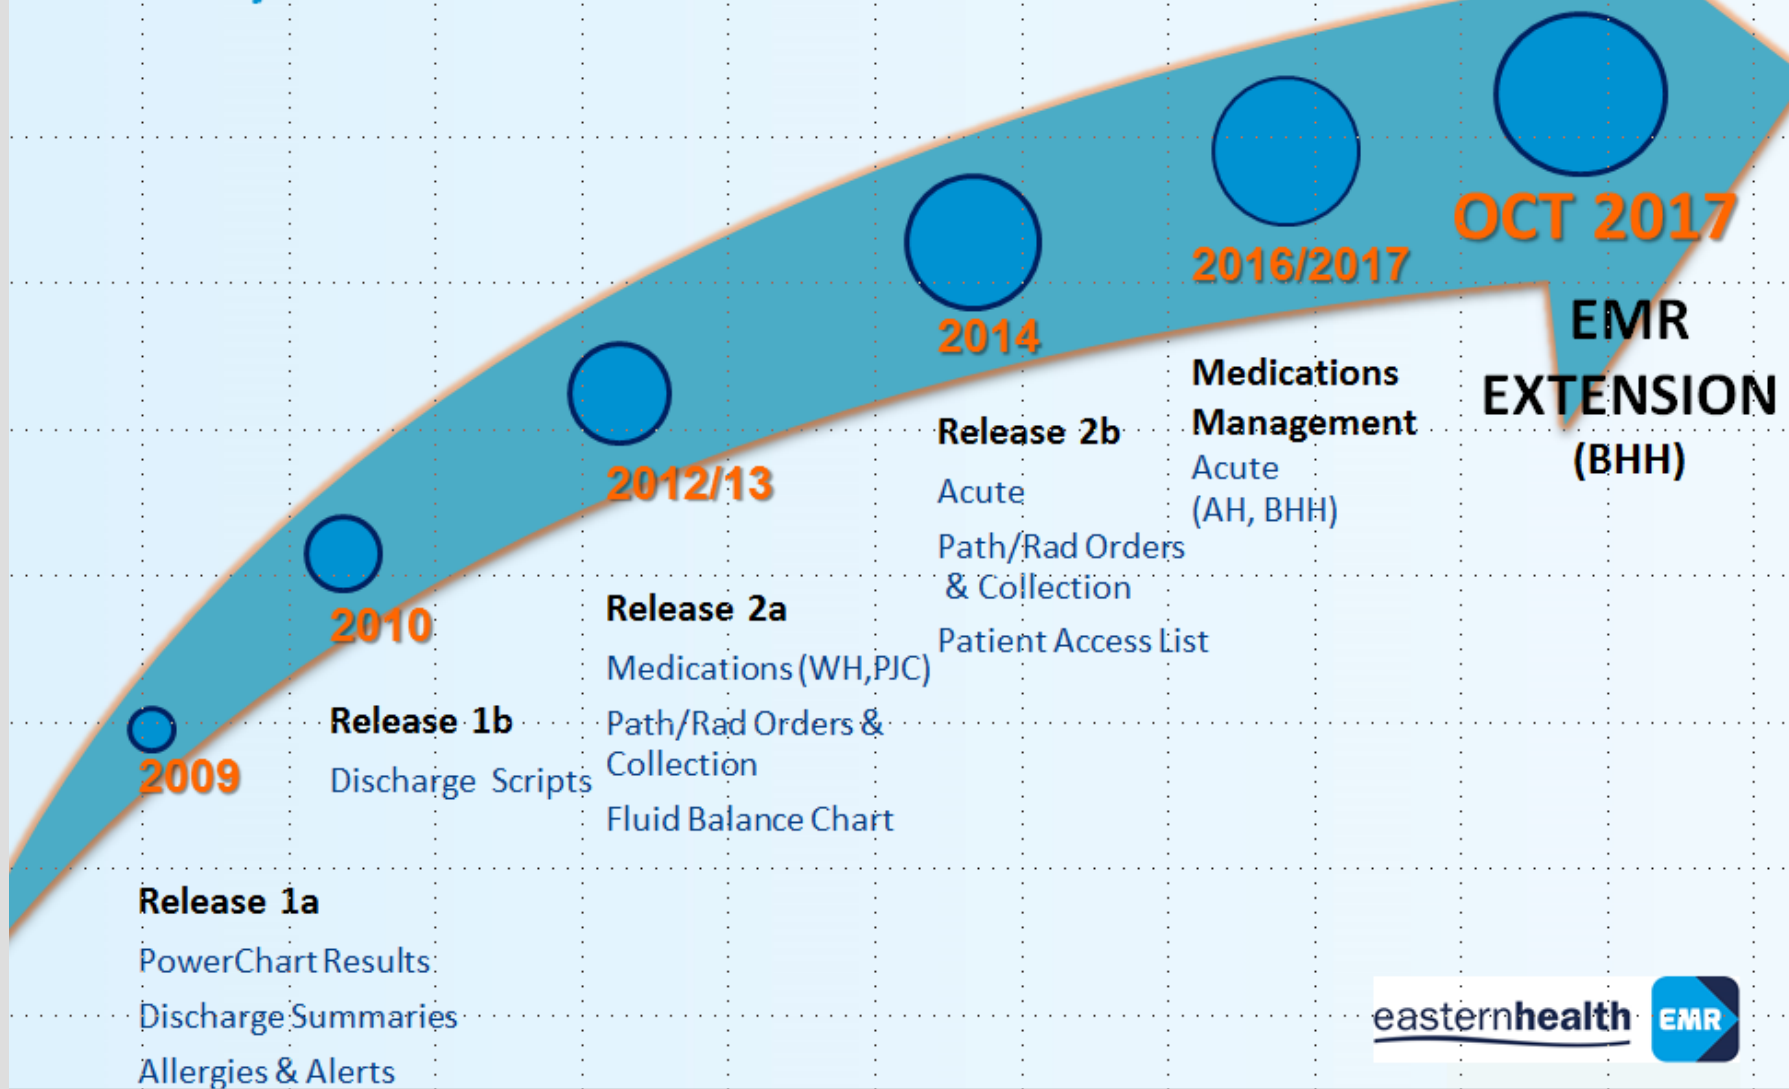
2009

Release 1a

PowerChart Results

Discharge Summaries

Allergies & Alerts

2010

Release 1b

Discharge Scripts

2012/13

Release 2a

Medications (WH,PJC)

Path/Rad Orders & Collection

Fluid Balance Chart

2014

Release 2b

Acute

Path/Rad Orders & Collection

Patient Access List

2016/2017

Medications Management

Acute (AH, BHH)

OCT 2017

EMR EXTENSION (BHH)

easternhealth EMR